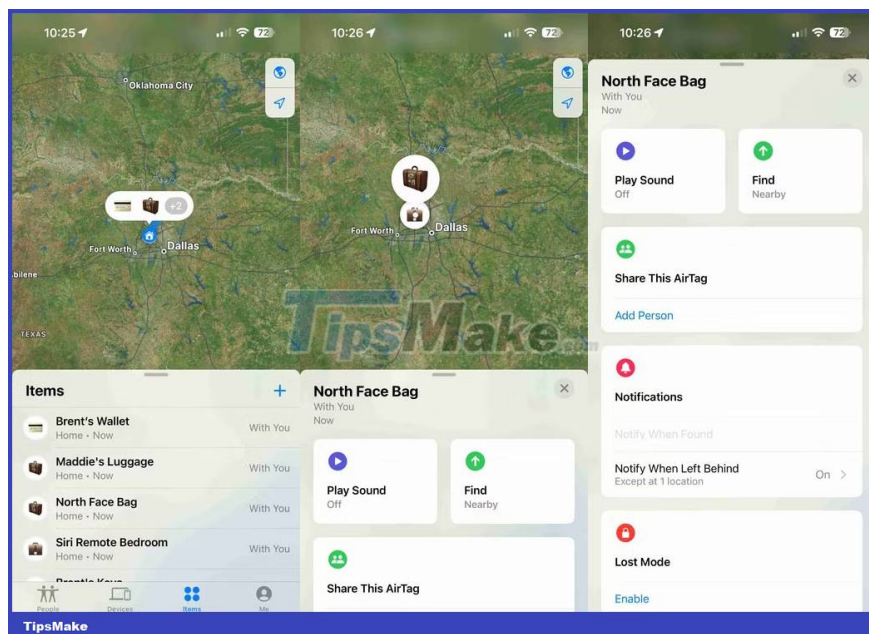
10:25 72

Oklahoma City

+2

Fort Worth Dallas

bilene

TEXAS

Items +

Brent's Wallet
Home • Now
With You

Maddie's Luggage
Home • Now
With You

North Face Bag
Home • Now
With You

Siri Remote Bedroom
Home • Now
With You

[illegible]

People Devices Items Me

10:26 72

Fort Worth Dallas

TipsMake.com

North Face Bag
With You
Now

Play Sound
Off

Find
Nearby

Share This AirTag

10:26 72

North Face Bag
With You
Now

Play Sound
Off

Find
Nearby

Share This AirTag

Add Person

Notifications

Notify When Found

Notify When Left Behind
Except at 1 location
On >

Lost Mode

Enable

TipsMake